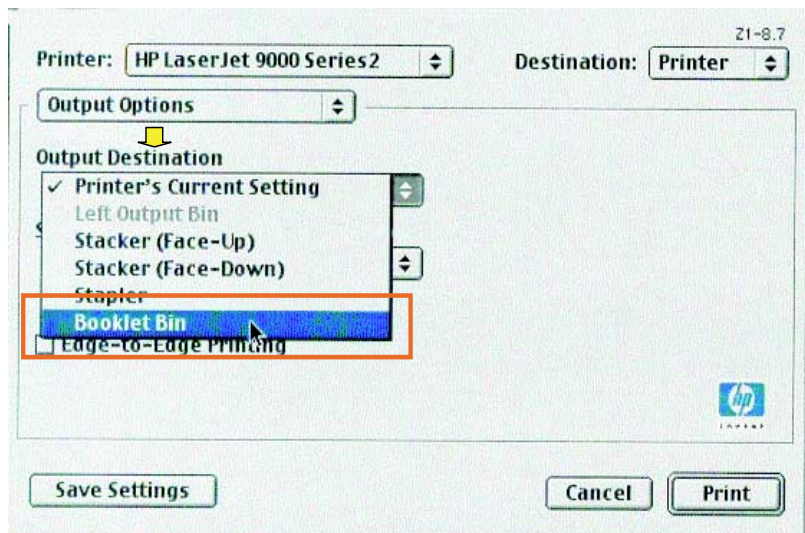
Z1-8.7

Printer: HP LaserJet 9000 Series2

Destination: Printer

Output Options

Output Destination

✓ Printer's Current Setting
Left Output Bin
Stacker (Face-Up)
Stacker (Face-Down)
Stapler
Booklet Bin

Edge-to-Edge Printing

hp

Save Settings

Cancel

Print